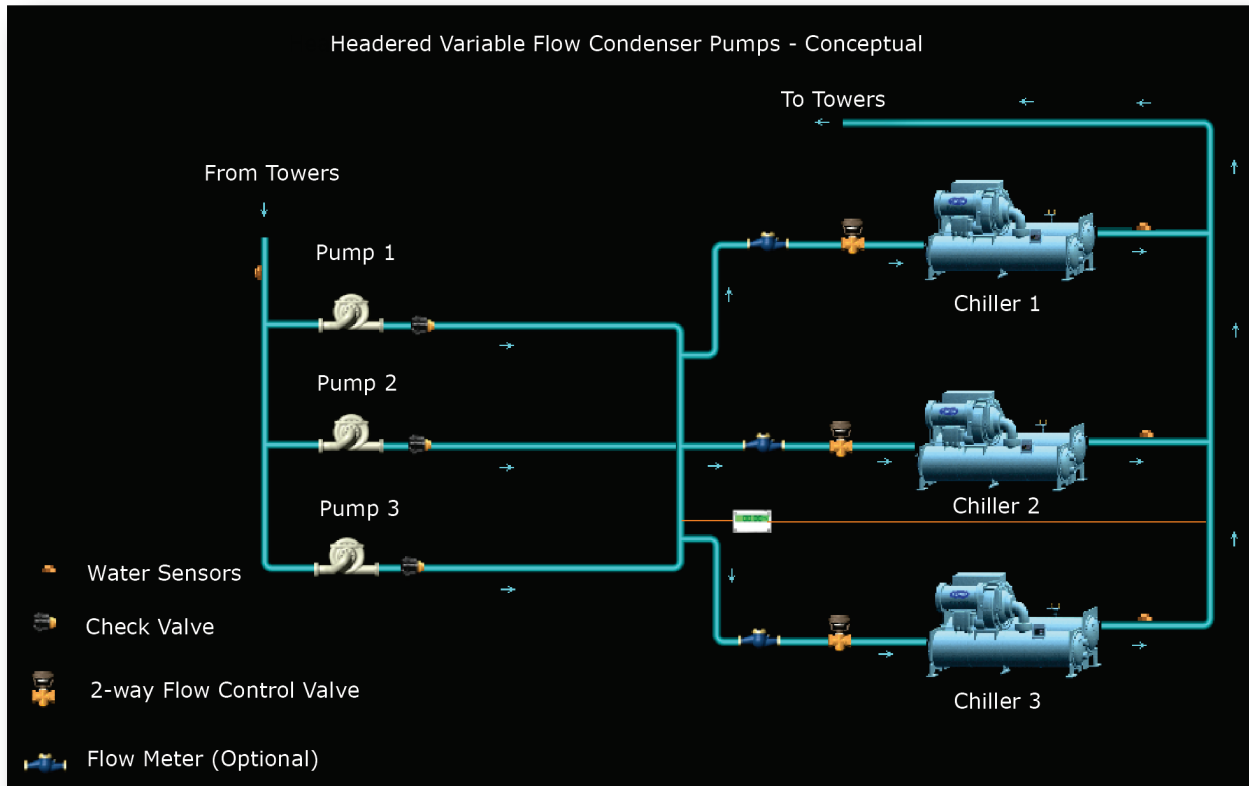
Headered Variable Flow Condenser Pumps - Conceptual

To Towers

From Towers

Pump 1

Chiller 1

Pump 2

Chiller 2

Pump 3

Chiller 3

Water Sensors

Check Valve

2-way Flow Control Valve

Flow Meter (Optional)